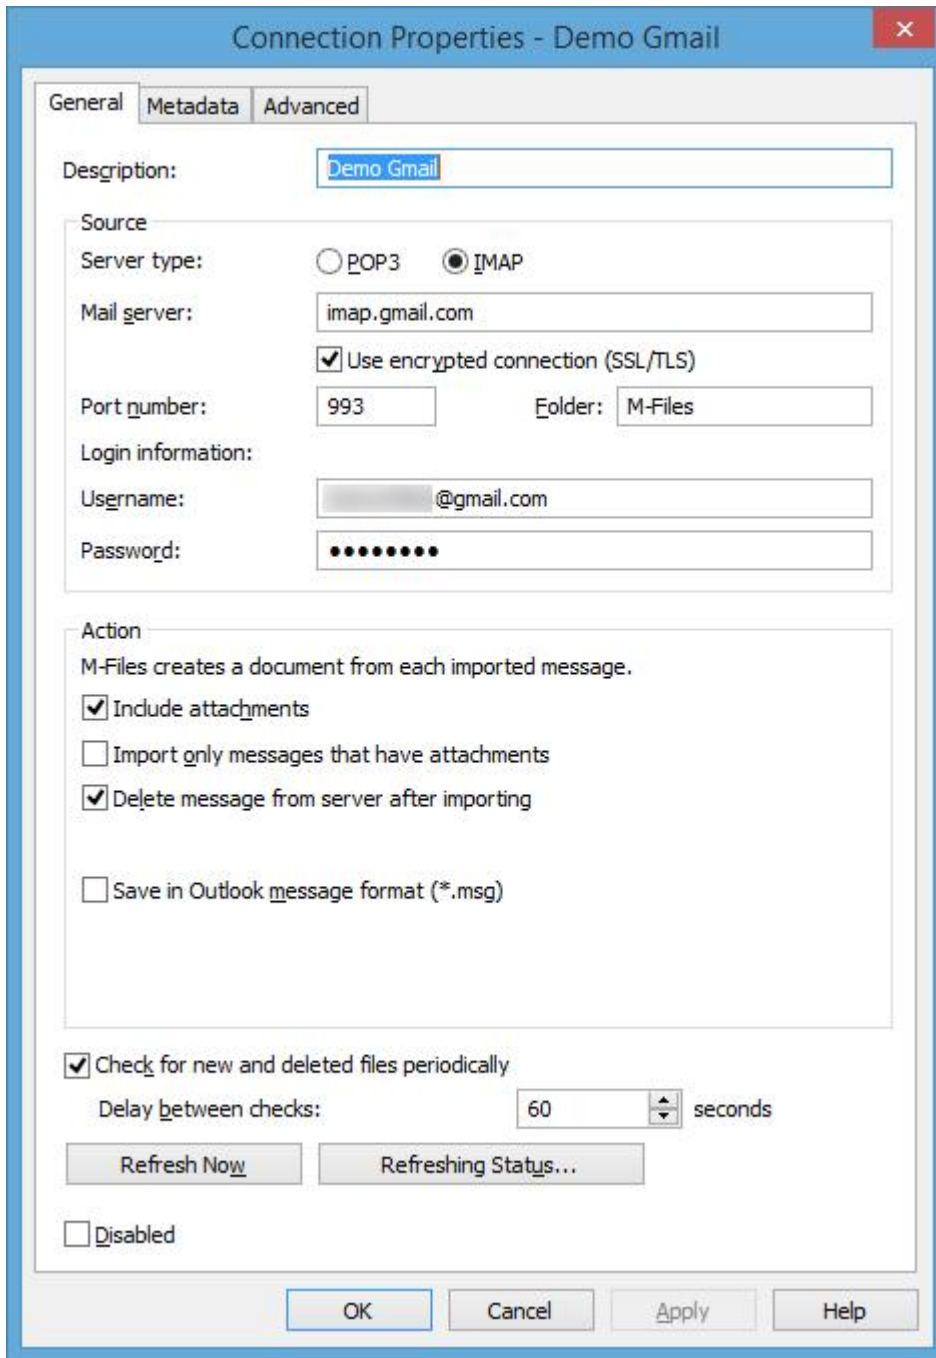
Connection Properties - Demo Gmail

General Metadata Advanced

Description: Demo Gmail

Source

Server type: POP3 IMAP

Mail server: imap.gmail.com

Use encrypted connection (SSL/TLS)

Port number: 993 Folder: M-Files

Login information:

Username: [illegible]@gmail.com

Password: ●●●●●●●●●

Action

M-Files creates a document from each imported message.

Include attachments

Import only messages that have attachments

Delete message from server after importing

Save in Outlook message format (*.msg)

Check for new and deleted files periodically

Delay between checks: 60 seconds

Refresh Now Refreshing Status...

Disabled

OK Cancel Apply Help